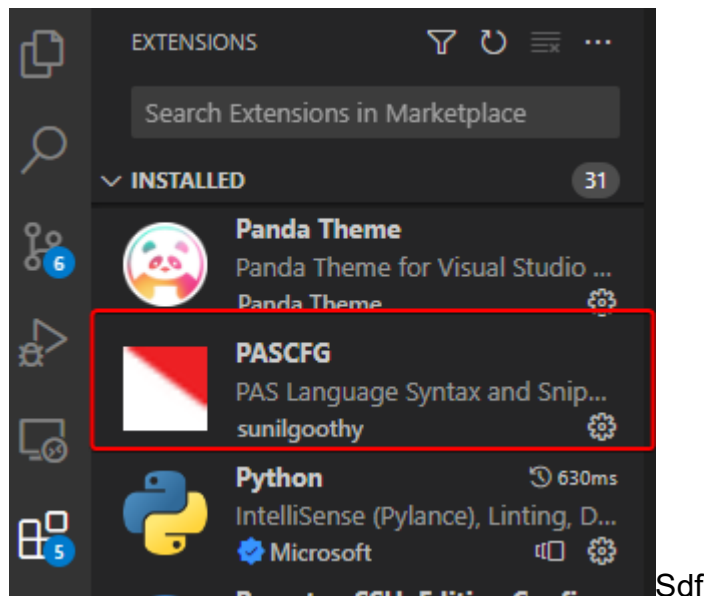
EXTENSIONS

Search Extensions in Marketplace

INSTALLED 31

6

Panda Theme
Panda Theme for Visual Studio ...
Panda Theme

PASCFG
PAS Language Syntax and Snip...
sunilgoothy

Python 630ms
IntelliSense (Pylance), Linting, D...
Microsoft

5

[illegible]

Sdf